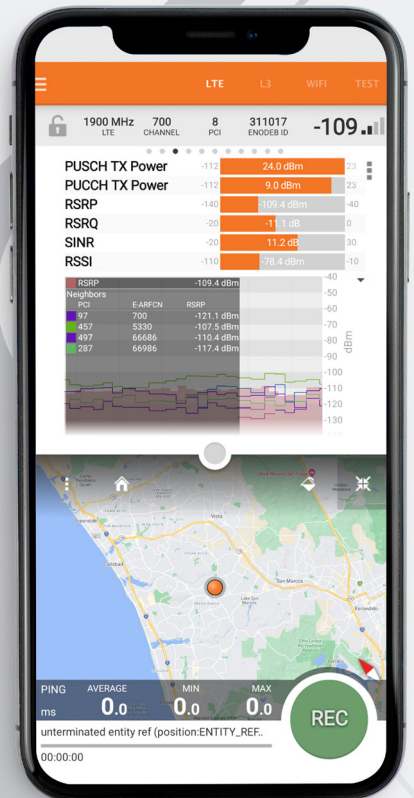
LTE L3 WIFI TEST

1900 MHz LTE
700 CHANNEL
8 PCI
311017 ENODEB ID
-109

| | | | |
|---|---|---|---|
| PUSCH TX Power | -112 | 24.0 dBm | 23 |
| PUCCH TX Power | -112 | 9.0 dBm | 23 |
| RSRP | -140 | -109.4 dBm | -40 |
| RSRQ | -20 | -11.1 dB | 0 |
| SINR | -20 | 11.2 dB | 30 |
| RSSI | -110 | -78.4 dBm | -10 |

RSRP -109.4 dBm
Neighbors

| PCI | E-ARFCN | RSRP |
|---|---|---|
| 97 | 700 | -121.1 dBm |
| 457 | 5330 | -107.5 dBm |
| 497 | 66686 | -110.4 dBm |
| 287 | 66986 | -117.4 dBm |

-40 -50 -60 -70 -80 -90 -100 -110 -120 -130
dBm

Vista
Carlsbad
San Marcos
Escondido

PING ms
AVERAGE 0.0
MIN 0.0
MAX 0.0
REC

unterminated entity ref (position:ENTITY_REF..
00:00:00